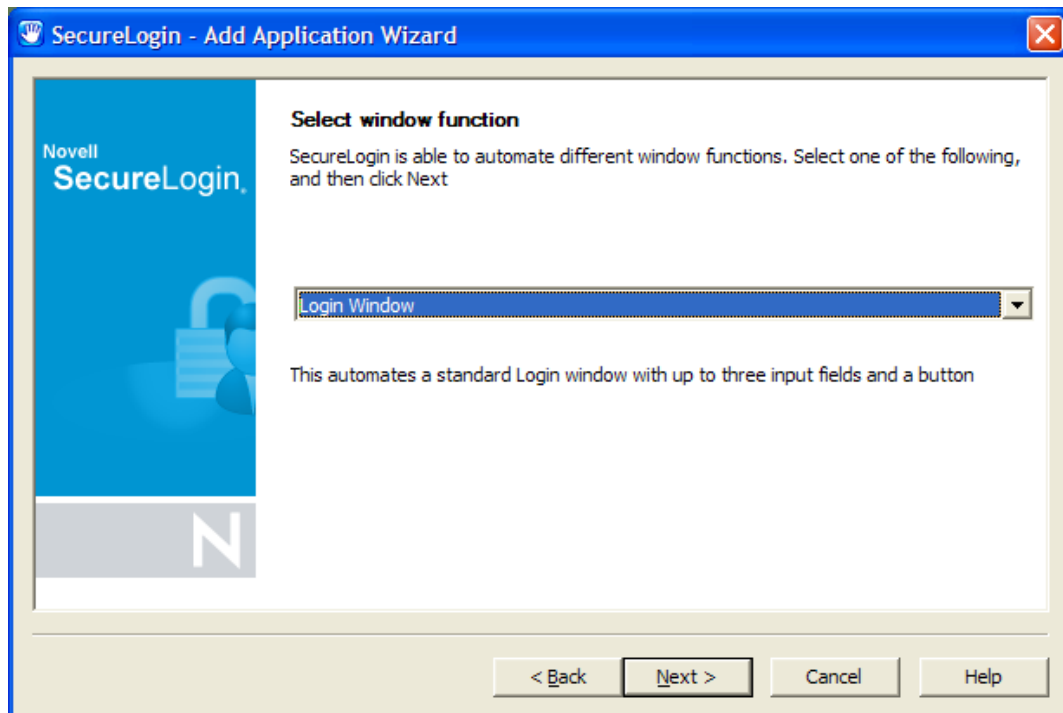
SecureLogin - Add Application Wizard

Novell
SecureLogin.

N

Select window function

SecureLogin is able to automate different window functions. Select one of the following, and then click Next

Login Window

This automates a standard Login window with up to three input fields and a button

< Back

Next >

Cancel

Help